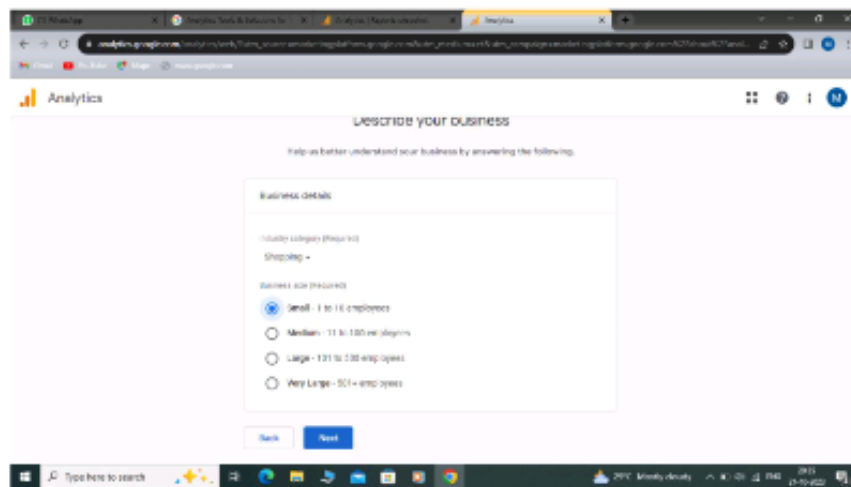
(2) WhatsApp
Analytics Tools & Solutions fo
Analytics | Reports overview
Analytics
analytics.google.com
Gmail YouTube Maps
Analytics
N
Describe your business
Help us better understand your business by answering the following.
Business details
Industry category (Required)
Shopping
Business size (Required)
Small - 1 to 10 employees
Medium - 11 to 100 employees
Large - 101 to 500 employees
Very Large - 501+ employees
Back
Next
Type here to search
29°C Mostly cloudy
ENG
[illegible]